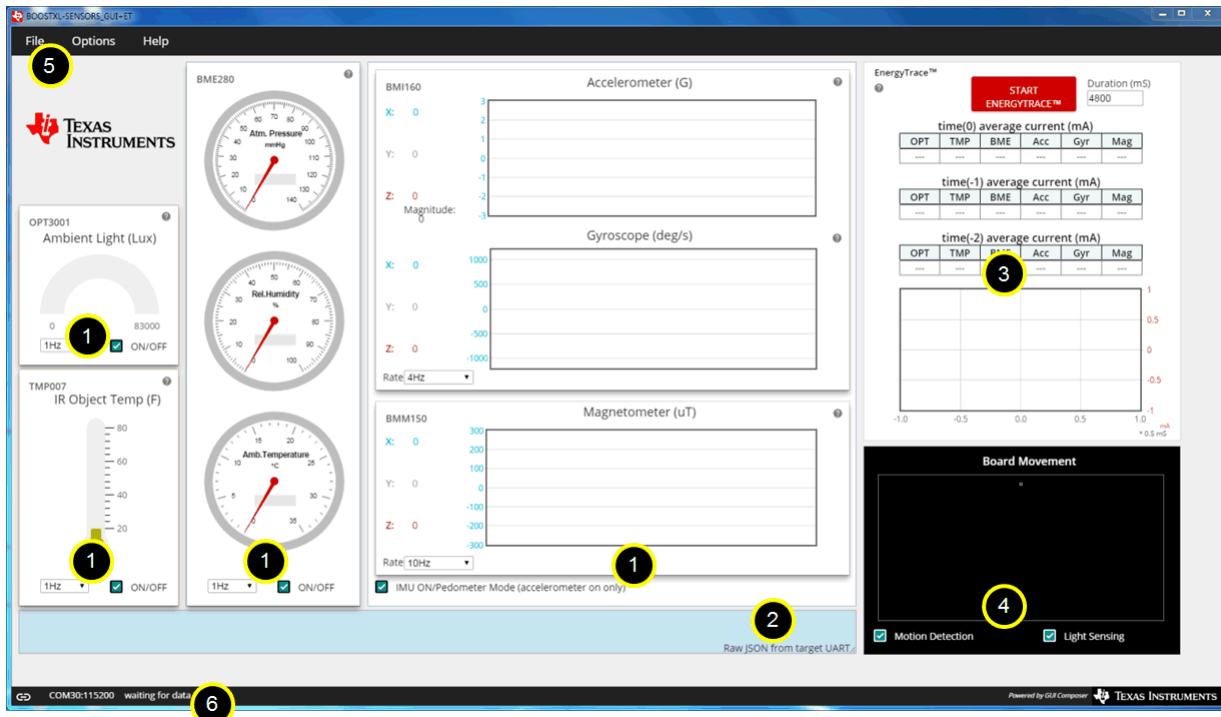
BOOSTXL-SENSORS_GUI-ET

File Options Help

5

TEXAS INSTRUMENTS

OPT3001
Ambient Light (Lux)
0 83000
1Hz ON/OFF
1

TMP007
IR Object Temp (F)
80
60
40
20
1Hz ON/OFF
1

BME280
Atm. Pressure
mmHg
10 20 30 40 50 60 70 80 90 100 110 120 130 140
Rel.Humidity
%
10 20 30 40 50 60 70 80 90 100
Amb.Temperature
°C
0 5 10 15 20 25 30 35
1Hz ON/OFF
1

BMI160
Accelerometer (G)
X: 0
Y: 0
Z: 0
Magnitude: 0
3 2 1 0 -1 -2 -3

Gyroscope (deg/s)
X: 0
Y: 0
Z: 0
1000 500 0 -500 -1000
Rate 4Hz

BMM150
Magnetometer (uT)
X: 0
Y: 0
Z: 0
300 200 100 0 -100 -200 -300
Rate 10Hz
1
IMU ON/Pedometer Mode (accelerometer on only)

2
Raw JSON from target UART

EnergyTrace™
START ENERGYTRACE™
Duration (mS)
4800

time(0) average current (mA)
| OPT | TMP | BME | Acc | Gyr | Mag |
|---|---|---|---|---|---|
| ---- | ---- | ---- | ---- | ---- | ---- |

time(-1) average current (mA)
| OPT | TMP | BME | Acc | Gyr | Mag |
|---|---|---|---|---|---|
| ---- | ---- | ---- | ---- | ---- | ---- |

time(-2) average current (mA)
| OPT | TMP | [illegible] | Acc | Gyr | Mag |
|---|---|---|---|---|---|
| ---- | ---- | ---- | ---- | ---- | ---- |
3

1 0.5 0 -0.5 -1
-1.0 -0.5 0.0 0.5 1.0
mA
* 0.5 mS

Board Movement
4
Motion Detection Light Sensing

COM30:115200 waiting for data
6
Powered by GUI Composer TEXAS INSTRUMENTS